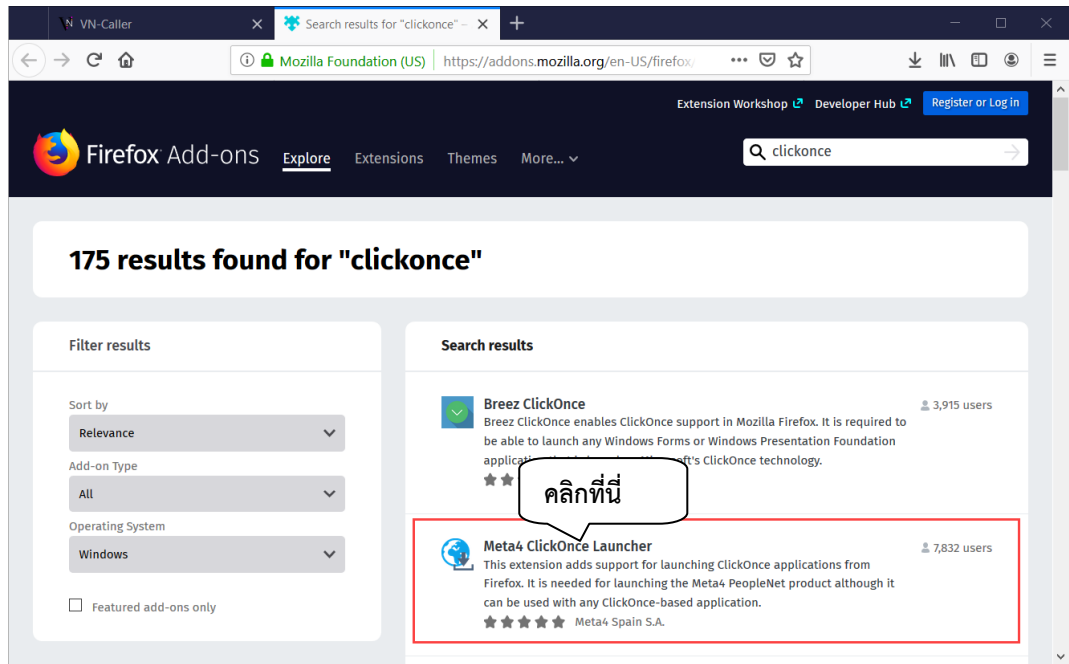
VN-Caller
Search results for "clickonce" –
Mozilla Foundation (US) https://addons.mozilla.org/en-US/firefox/
Extension Workshop Developer Hub Register or Log in
Firefox Add-ons Explore Extensions Themes More...
clickonce

175 results found for "clickonce"

Filter results

Sort by
Relevance
Add-on Type
All
Operating System
Windows
Featured add-ons only

Search results

Breez ClickOnce
3,915 users
Breez ClickOnce enables ClickOnce support in Mozilla Firefox. It is required to be able to launch any Windows Forms or Windows Presentation Foundation applica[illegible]oft's ClickOnce technology.

คลิกที่นี่

Meta4 ClickOnce Launcher
7,832 users
This extension adds support for launching ClickOnce applications from Firefox. It is needed for launching the Meta4 PeopleNet product although it can be used with any ClickOnce-based application.
Meta4 Spain S.A.